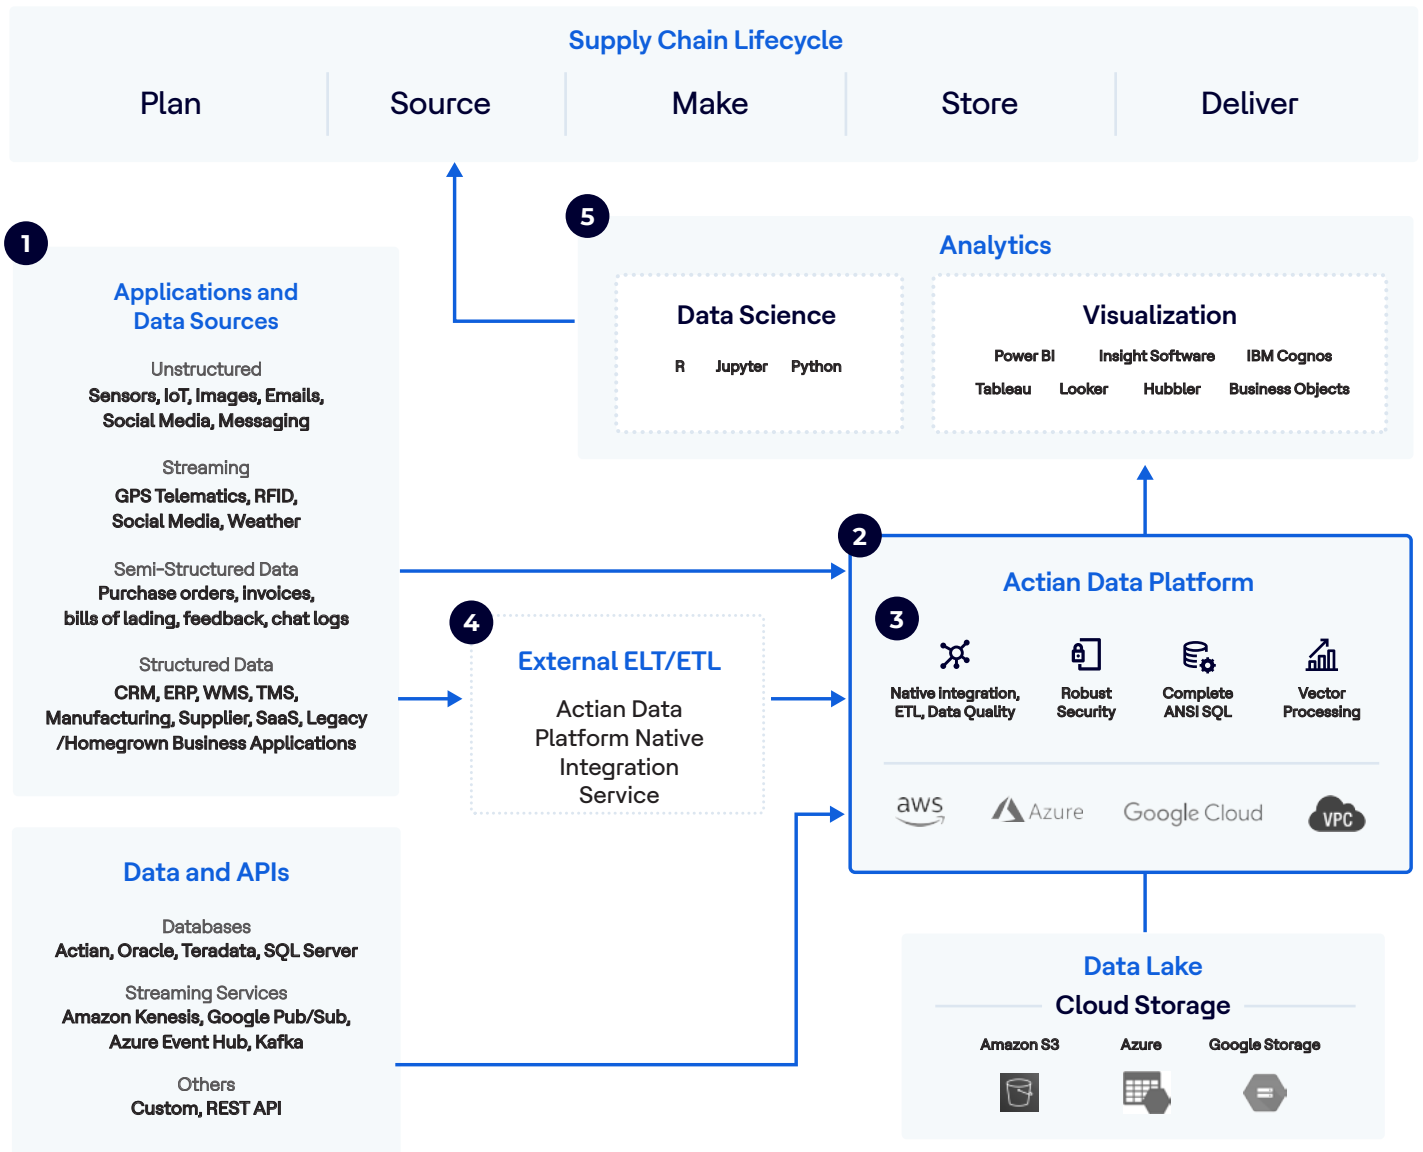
Supply Chain Lifecycle

Plan
Source
Make
Store
Deliver

1

Applications and Data Sources

Unstructured
Sensors, IoT, Images, Emails, Social Media, Messaging

Streaming
GPS Telematics, RFID, Social Media, Weather

Semi-Structured Data
Purchase orders, invoices, bills of lading, feedback, chat logs

Structured Data
CRM, ERP, WMS, TMS, Manufacturing, Supplier, SaaS, Legacy /Homegrown Business Applications

Data and APIs

Databases
Actian, Oracle, Teradata, SQL Server

Streaming Services
Amazon Kenesis, Google Pub/Sub, Azure Event Hub, Kafka

Others
Custom, REST API

5

Analytics

Data Science
R Jupyter Python

Visualization
Power BI Insight Software IBM Cognos
Tableau Looker Hubbler Business Objects

4

External ELT/ETL
Actian Data Platform Native Integration Service

2

Actian Data Platform

3

Native integration, ETL, Data Quality
Robust Security
Complete ANSI SQL
Vector Processing

aws
Azure
Google Cloud
VPC

Data Lake
Cloud Storage
Amazon S3
Azure
Google Storage